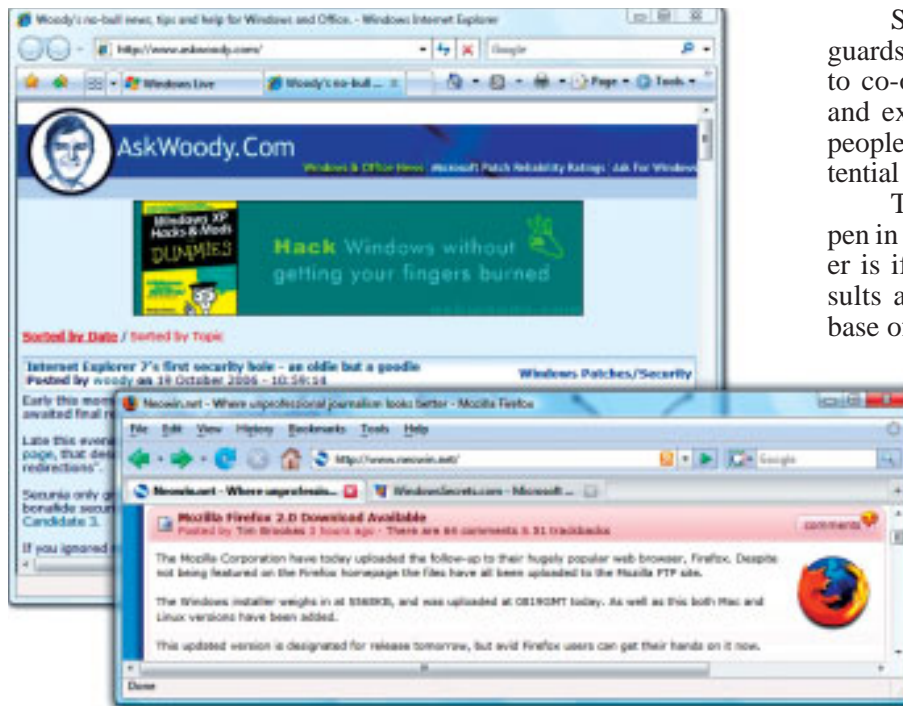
Woody's no-bull news, tips and help for Windows and Office. - Windows Internet Explorer

http://www.askwoody.com/

Google

Windows Live

Woody's no-bull ...

Page

Tools

AskWoody.Com

Windows & Office News Microsoft Patch Reliability Ratings Ask For Windows

Windows XP Hacks & Mods DUMMIES

Hack Windows without getting your fingers burned

Sorted by Date / Sorted by Topic

Internet Explorer 7's first security hole - an oldie but a goodie
Posted by woody on 19 October 2006 - 10:59:14

Windows Patches/Security

Early this morn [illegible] awaited final r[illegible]

Late this even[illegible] page, that des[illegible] redirections".

Secunia only g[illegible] bonafide secu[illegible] Candidate 3.

If you ignored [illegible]

Neowin.net - Where unprofessional journalism looks better - Mozilla Firefox

File Edit View History Bookmarks Tools Help

http://www.neowin.net/

Google

Neowin.net - Where unprofessio...

WindowsSecrets.com - Microsoft ...

Mozilla Firefox 2.0 Download Available
Posted by Tom Brookes 2 hours ago · There are 84 comments & 31 trackbacks

comments

The Mozilla Corporation have today uploaded the follow-up to their hugely popular web browser, Firefox. Despite not being featured on the Firefox homepage the files have all been uploaded to the Mozilla FTP site.

The Windows installer weighs in at 5565KB, and was uploaded at 0819GMT today. As well as this both Mac and Linux versions have been added.

This updated version is designated for release tomorrow, but avid Firefox users can get their hands on it now.

Done

S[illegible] guards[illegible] to co-o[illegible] and ex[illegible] people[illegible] tential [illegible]

T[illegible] pen in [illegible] er is i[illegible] sults a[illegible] base o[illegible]